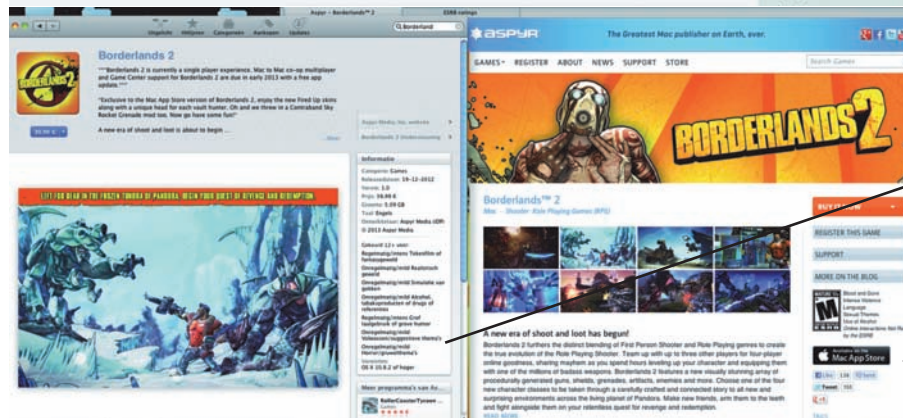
Aspyr – Borderlands™ 2

ESRB ratings

Uitgelicht Hitlijsten Categorieën Aankopen Updates

Borderlands

Borderlands 2

****Borderlands 2 is currently a single player experience. Mac to Mac co-op multiplayer and Game Center support for Borderlands 2 are due in early 2013 with a free app update.****

"Exclusive to the Mac App Store version of Borderlands 2, enjoy the new Fired Up skins along with a unique head for each vault hunter. Oh and we threw in a Contraband Sky Rocket Grenade mod too. Now go have some fun!"

A new era of shoot and loot is about to begin ...

Meer

Aspyr Media, Inc. website

Borderlands 2 Ondersteuning

Informatie

Categorie: Games
Releasedatum: 19-12-2012
Versie: 1.0
Prijs: 39,99 €
Grootte: 5.09 GB
Taal: Engels
Ontwikkelaar: Aspyr Media (IDP)
© 2013 Aspyr Media

Geleverd 12+ voor:
Regelmatig/intens Tekenfilm of fantasiegeweld
Onregelmatig/mild Realistisch geweld
Onregelmatig/mild Simulatie van gokken
Onregelmatig/mild Alcohol, tabaksproducten of drugs of referenties
Regelmatig/intens Grof taalgebruik of grove humor
Onregelmatig/mild Volwassen/suggestieve thema's
Onregelmatig/mild Horror/gruwelthema's

OS X 10.6.2 of hoger

Meer programma's van As...

RollerCoaster Tycoon ...

LEFT FOR DEAD IN THE FROZEN TUNDRA OF PANDORA, BEGIN YOUR QUEST OF REVENGE AND REDEMPTION

ASPYR

The Greatest Mac publisher on Earth, ever.

GAMES REGISTER ABOUT NEWS SUPPORT STORE

Search Games

BORDERLANDS 2

Borderlands™ 2

Mac – Shooter: Role Playing Games (RPG)

BUY IT NOW

REGISTER THIS GAME

SUPPORT

MORE ON THE BLOG

M MATURE 17+

Blood and Gore
Intense Violence
Language
Sexual Themes
Use of Alcohol
Online Interactions Not Rated by the ESRB

Mac App Store

Like 134 Send

Tweet 155

A new era of shoot and loot has begun!

Borderlands 2 furthers the distinct blending of First Person Shooter and Role Playing genres to create the true evolution of the Role Playing Shooter. Team up with up to three other players for four-player online goodness, sharing mayhem as you spend hours leveling up your character and equipping them with one of the millions of badass weapons. Borderlands 2 features a new visually stunning array of procedurally generated guns, shields, grenades, artifacts, enemies and more. Choose one of the four new character classes to be taken through a carefully crafted and connected story to all new and surprising environments across the living planet of Pandora. Make new friends, arm them to the teeth and fight alongside them on your relentless quest for revenge and redemption.

read more